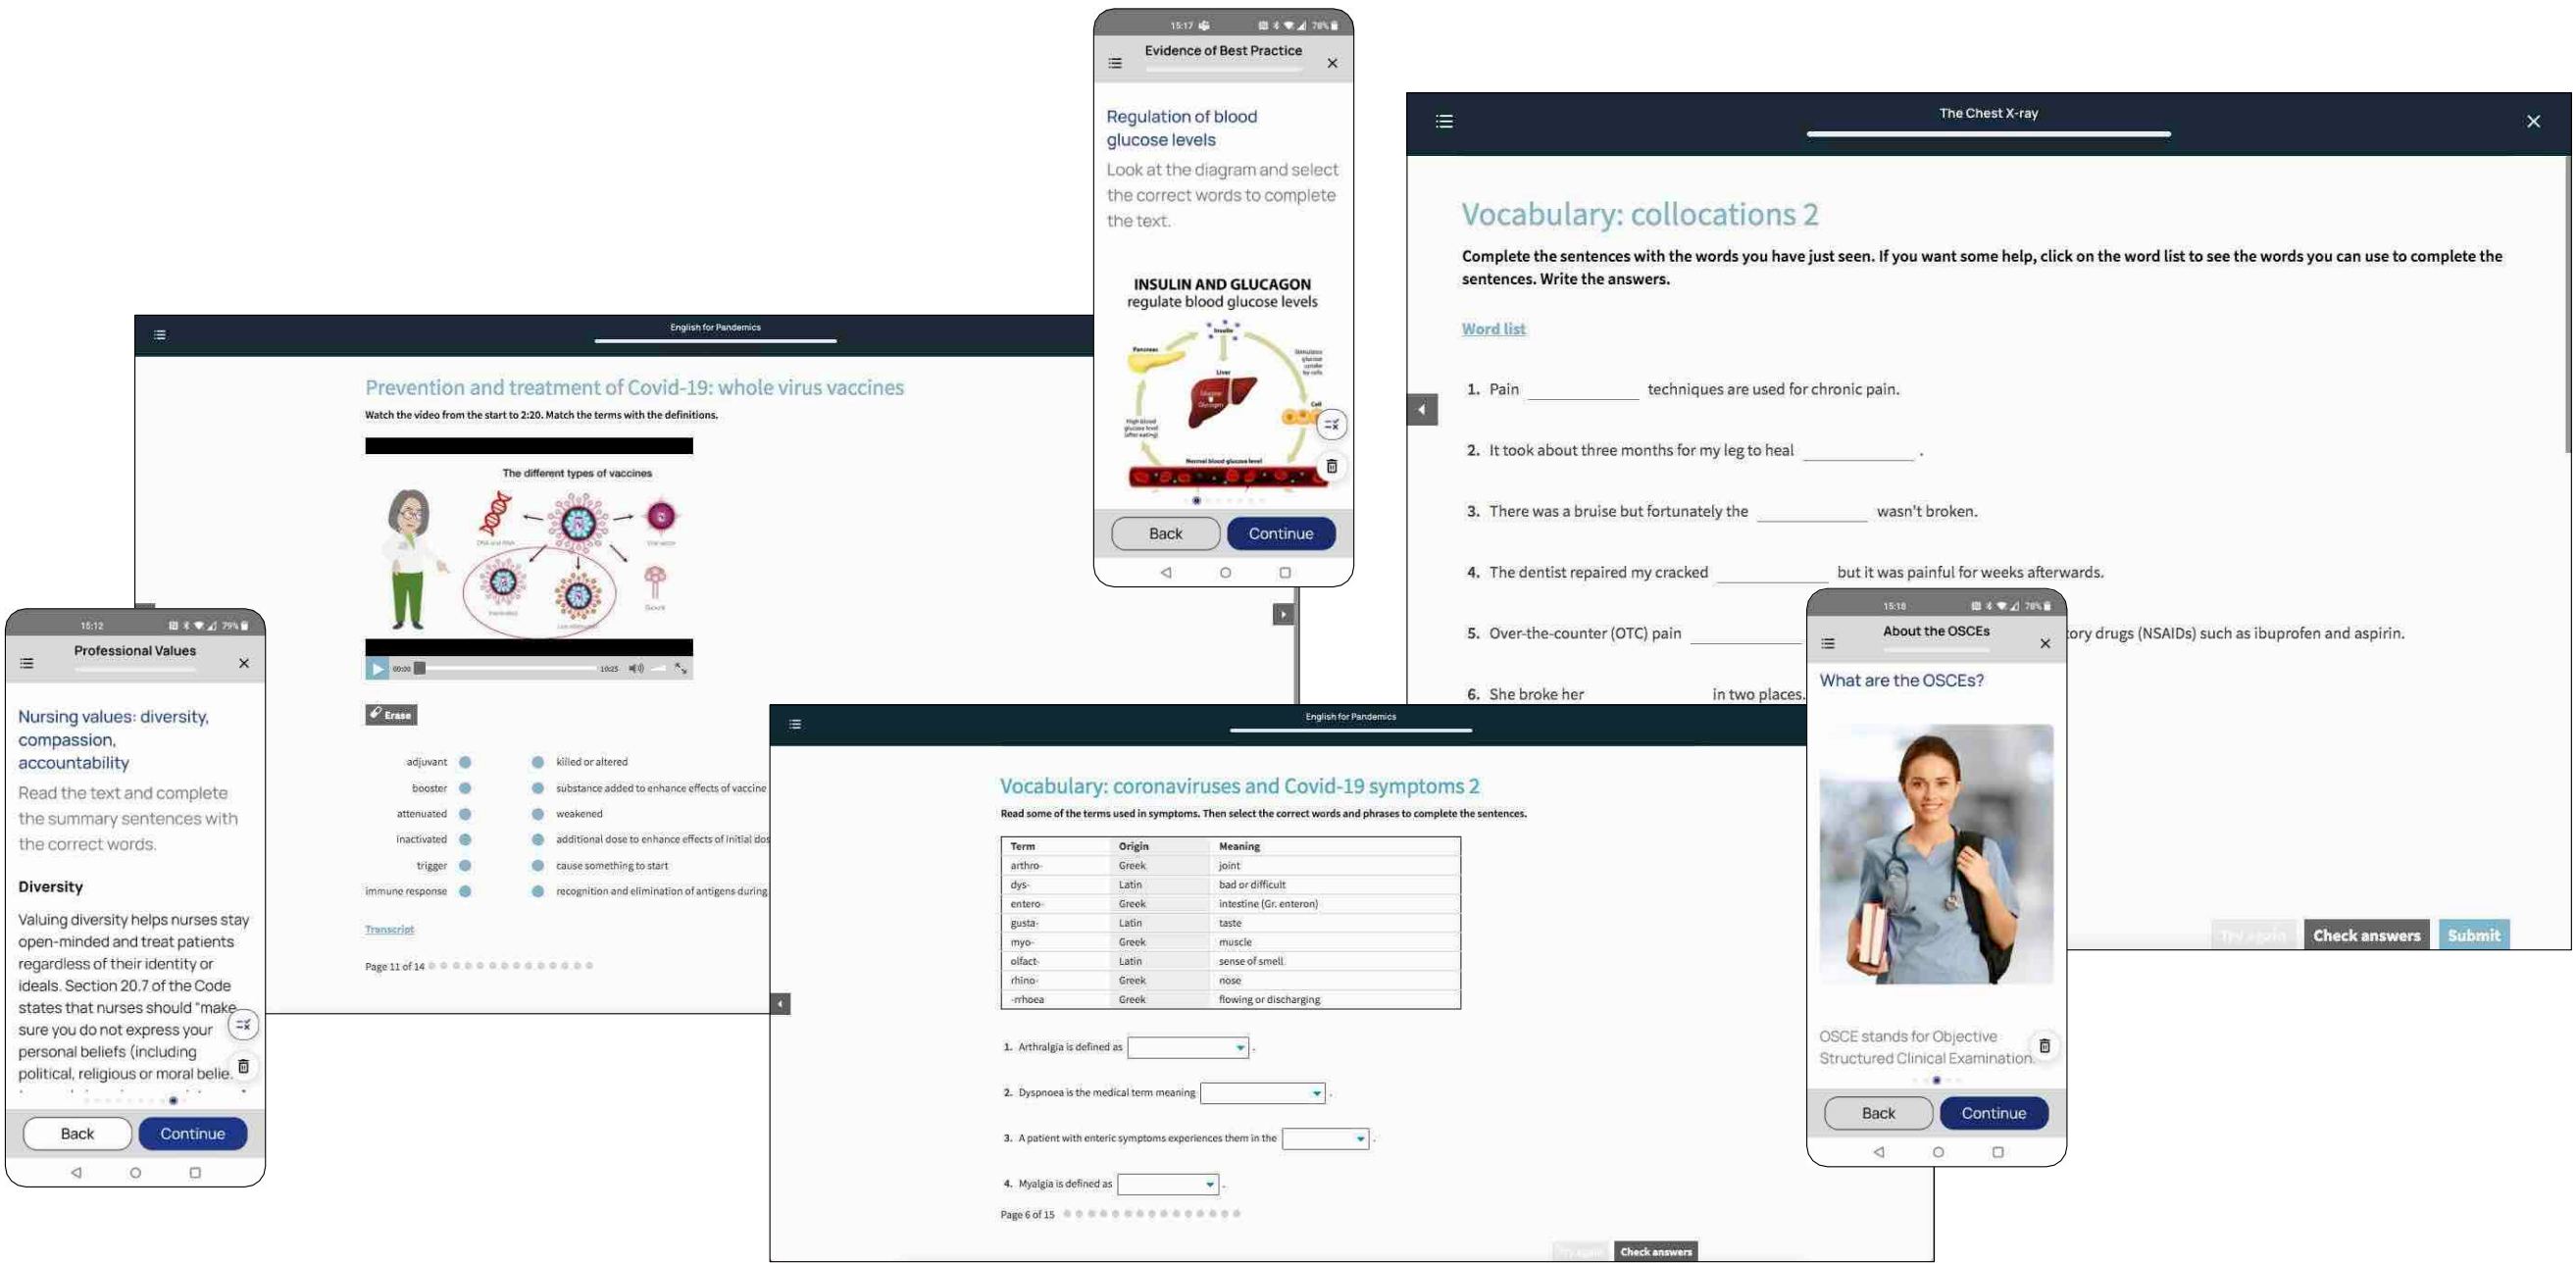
15:17

Evidence of Best Practice

Regulation of blood glucose levels

Look at the diagram and select the correct words to complete the text.

INSULIN AND GLUCAGON
regulate blood glucose levels

Pancreas
Insulin
Liver
Cell
Normal blood glucose level

Back
Continue

The Chest X-ray

Vocabulary: collocations 2

Complete the sentences with the words you have just seen. If you want some help, click on the word list to see the words you can use to complete the sentences. Write the answers.

Word list

1. Pain ____________ techniques are used for chronic pain.

2. It took about three months for my leg to heal ____________ .

3. There was a bruise but fortunately the ____________ wasn't broken.

4. The dentist repaired my cracked ____________ but it was painful for weeks afterwards.

5. Over-the-counter (OTC) pain ____________ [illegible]tory drugs (NSAIDs) such as ibuprofen and aspirin.

6. She broke her ____________ in two places.

Try again
Check answers
Submit

English for Pandemics

Prevention and treatment of Covid-19: whole virus vaccines

Watch the video from the start to 2:20. Match the terms with the definitions.

The different types of vaccines

00:00
10:25

Erase

| | |
|---|---|
| adjuvant | killed or altered |
| booster | substance added to enhance effects of vaccine |
| attenuated | weakened |
| inactivated | additional dose to enhance effects of initial dos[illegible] |
| trigger | cause something to start |
| immune response | recognition and elimination of antigens during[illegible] |

Transcript

Page 11 of 14

15:12

Professional Values

Nursing values: diversity, compassion, accountability

Read the text and complete the summary sentences with the correct words.

Diversity

Valuing diversity helps nurses stay open-minded and treat patients regardless of their identity or ideals. Section 20.7 of the Code states that nurses should "make sure you do not express your personal beliefs (including political, religious or moral belie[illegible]

Back
Continue

English for Pandemics

Vocabulary: coronaviruses and Covid-19 symptoms 2

Read some of the terms used in symptoms. Then select the correct words and phrases to complete the sentences.

| Term | Origin | Meaning |
|---|---|---|
| arthro- | Greek | joint |
| dys- | Latin | bad or difficult |
| entero- | Greek | intestine (Gr. enteron) |
| gusta- | Latin | taste |
| myo- | Greek | muscle |
| olfact- | Latin | sense of smell |
| rhino- | Greek | nose |
| -rrhoea | Greek | flowing or discharging |

1. Arthralgia is defined as ____ .

2. Dyspnoea is the medical term meaning ____ .

3. A patient with enteric symptoms experiences them in the ____ .

4. Myalgia is defined as ____ .

Page 6 of 15

Try again
Check answers

15:18

About the OSCEs

What are the OSCEs?

OSCE stands for Objective Structured Clinical Examination.

Back
Continue